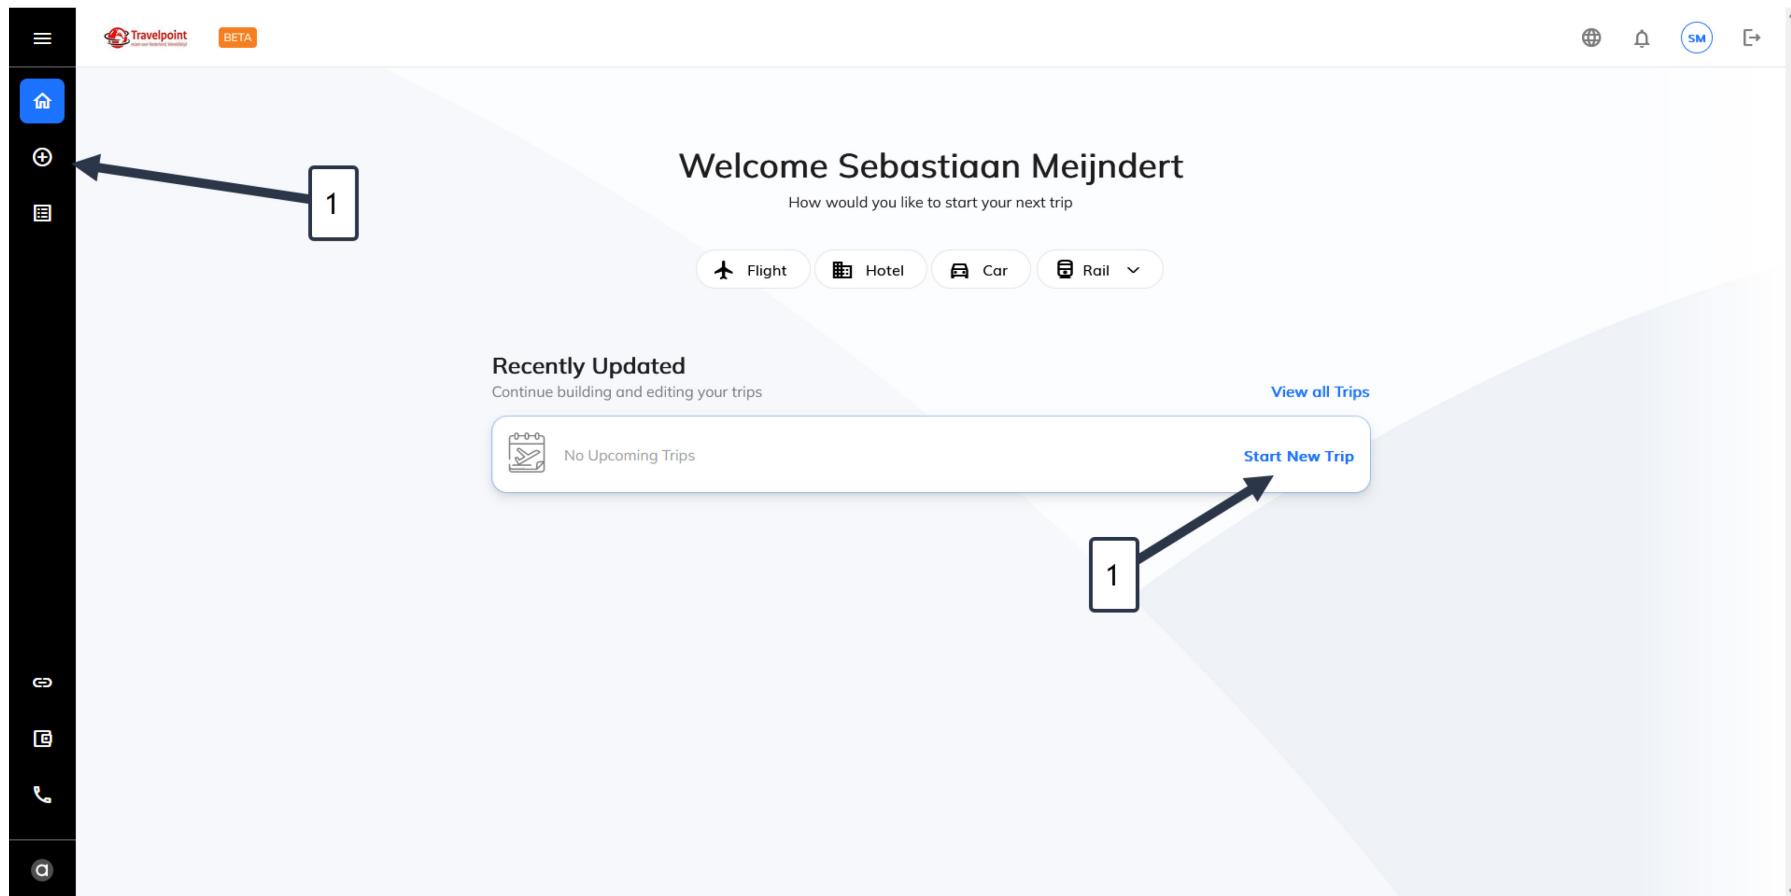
Travelpoint BETA

SM

1

Welcome Sebastiaan Meijndert

How would you like to start your next trip

Flight Hotel Car Rail

Recently Updated

Continue building and editing your trips

View all Trips

No Upcoming Trips

Start New Trip

1